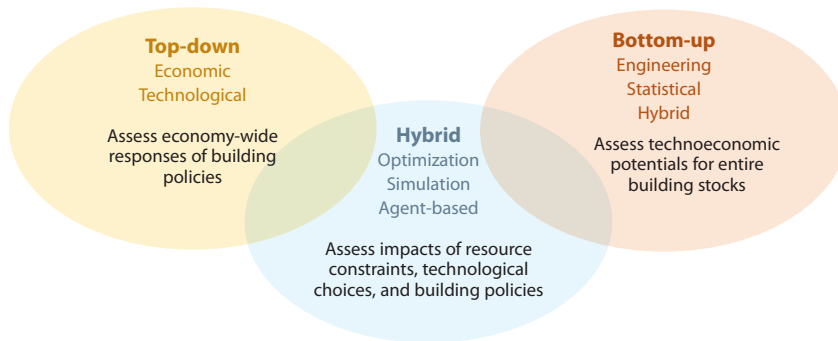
Top-down
Economic
Technological

Assess economy-wide responses of building policies

Hybrid
Optimization
Simulation
Agent-based

Assess impacts of resource constraints, technological choices, and building policies

Bottom-up
Engineering
Statistical
Hybrid

Assess technoeconomic potentials for entire building stocks